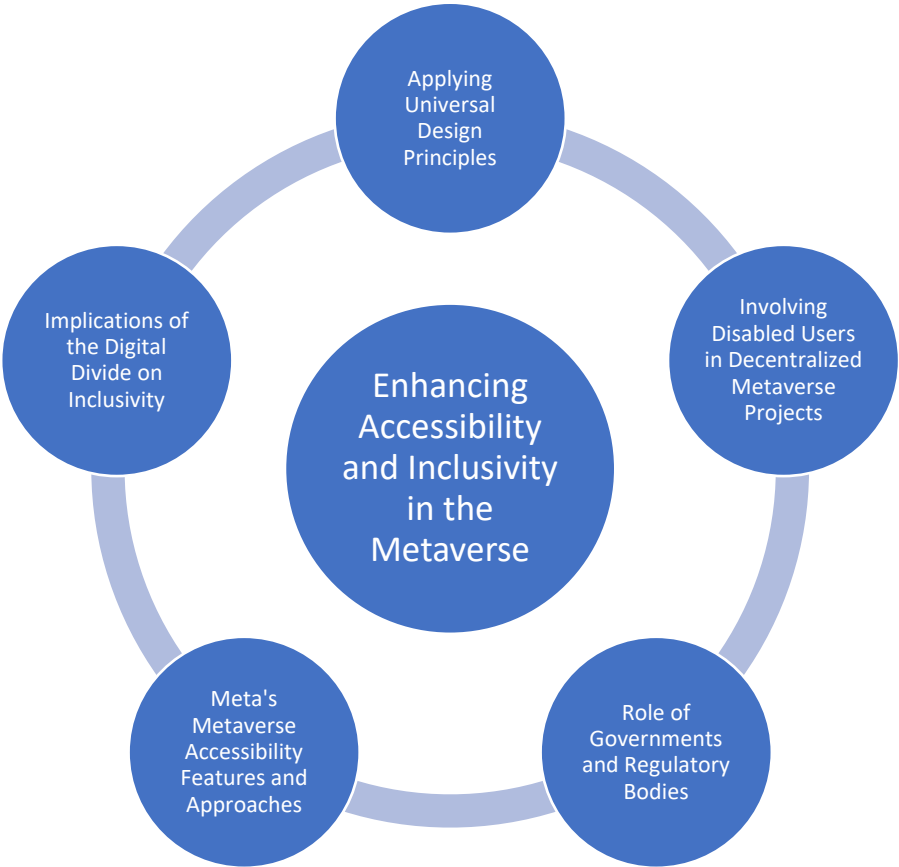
Applying Universal Design Principles

Involving Disabled Users in Decentralized Metaverse Projects

Role of Governments and Regulatory Bodies

Meta's Metaverse Accessibility Features and Approaches

Implications of the Digital Divide on Inclusivity

Enhancing Accessibility and Inclusivity in the Metaverse